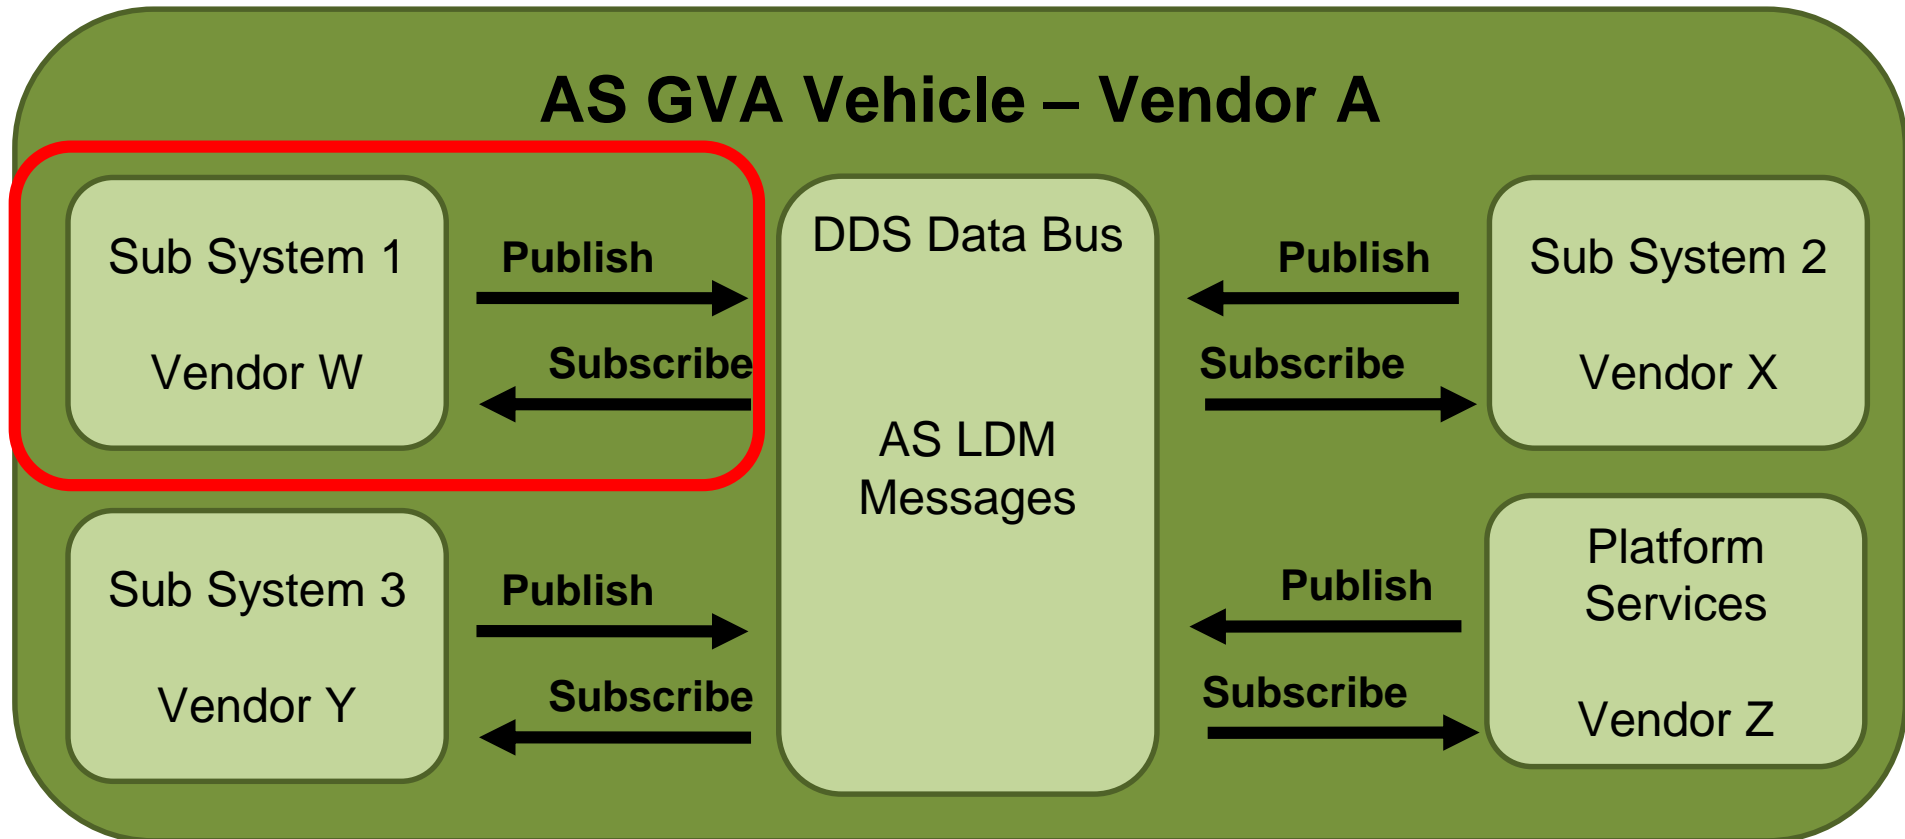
AS GVA Vehicle – Vendor A

Sub System 1

Vendor W

Publish

Subscribe

DDS Data Bus

AS LDM Messages

Publish

Subscribe

Sub System 2

Vendor X

Sub System 3

Vendor Y

Publish

Subscribe

Publish

Subscribe

Platform Services

Vendor Z